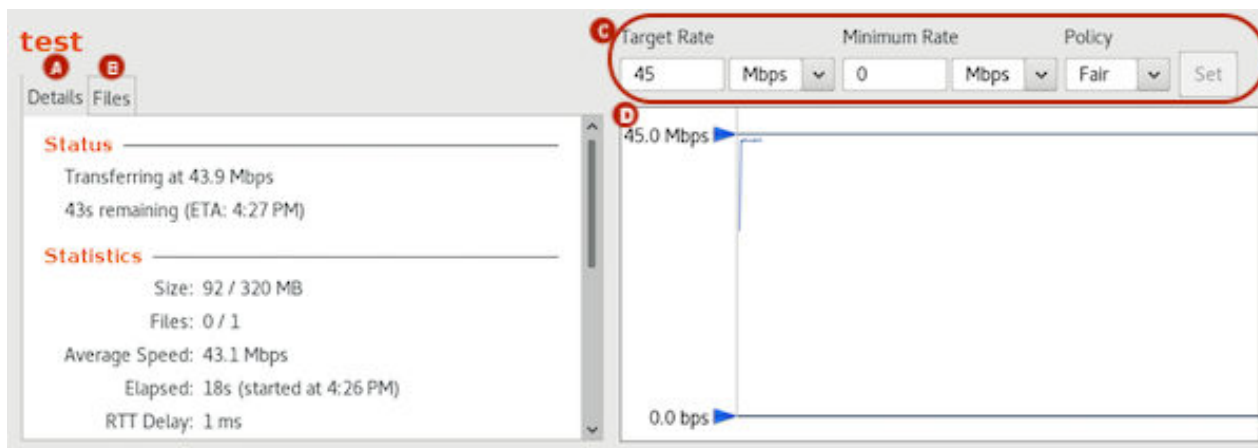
test

A B

Details Files

Status

Transferring at 43.9 Mbps

43s remaining (ETA: 4:27 PM)

Statistics

Size: 92 / 320 MB

Files: 0 / 1

Average Speed: 43.1 Mbps

Elapsed: 18s (started at 4:26 PM)

RTT Delay: 1 ms

C

Target Rate

45 Mbps

Minimum Rate

0 Mbps

Policy

Fair

Set

D

45.0 Mbps

0.0 bps